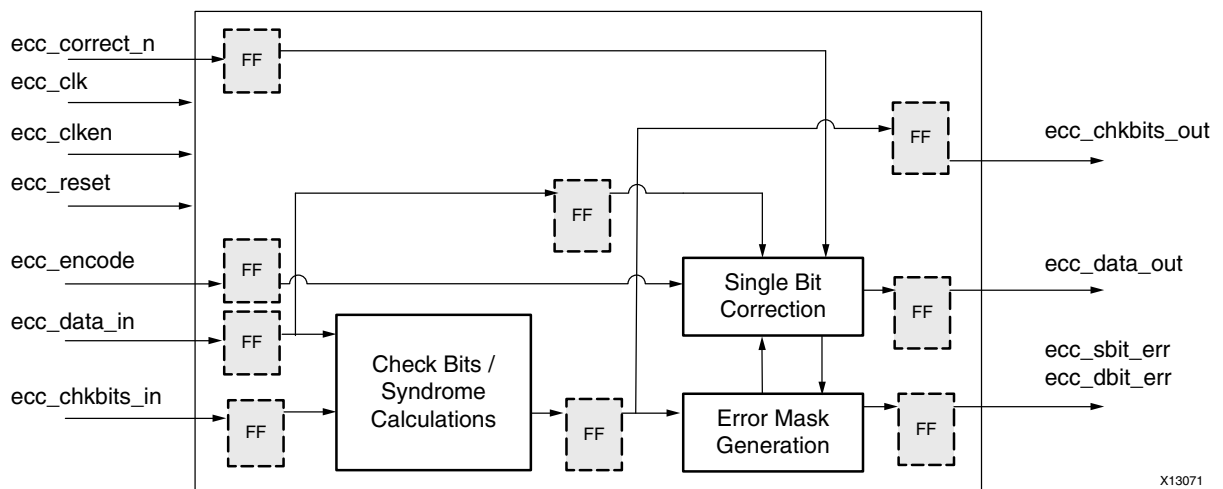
ecc_correct_n
ecc_clk
ecc_clken
ecc_reset
ecc_encode
ecc_data_in
ecc_chkbits_in

FF
FF
FF
FF
FF

Check Bits / Syndrome Calculations

FF

Single Bit Correction

Error Mask Generation

FF
FF
FF

ecc_chkbits_out
ecc_data_out
ecc_sbit_err
ecc_dbit_err

X13071